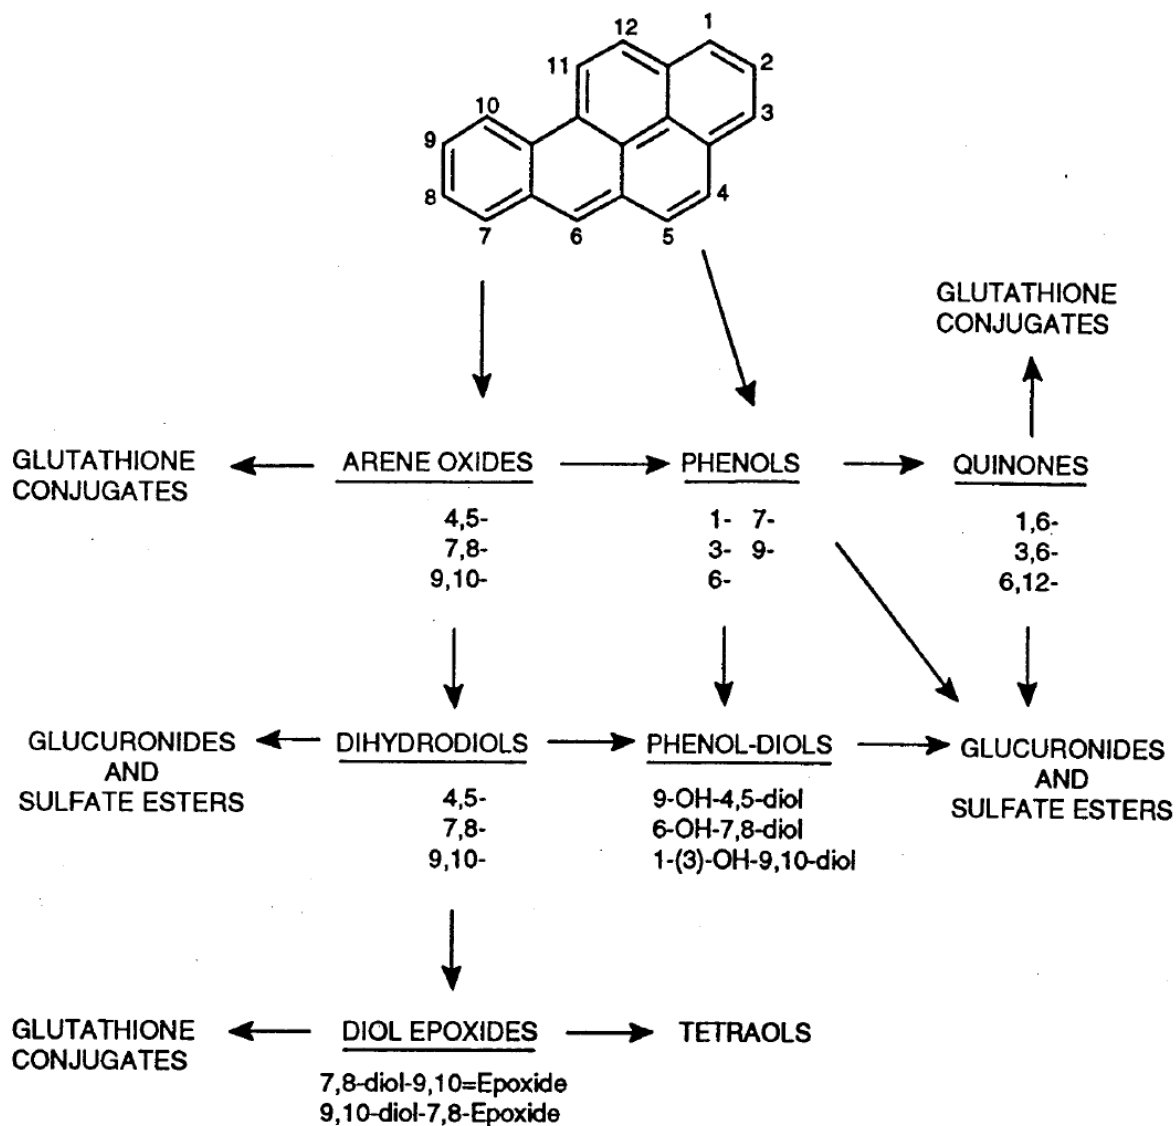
12
1
11
2
10
3
9
8
4
7
6
5

GLUTATHIONE CONJUGATES

GLUTATHIONE CONJUGATES

ARENE OXIDES
4,5-
7,8-
9,10-

PHENOLS
1- 7-
3- 9-
6-

QUINONES
1,6-
3,6-
6,12-

GLUCURONIDES AND SULFATE ESTERS

DIHYDRODIOLS
4,5-
7,8-
9,10-

PHENOL-DIOLS
9-OH-4,5-diol
6-OH-7,8-diol
1-(3)-OH-9,10-diol

GLUCURONIDES AND SULFATE ESTERS

GLUTATHIONE CONJUGATES

DIOL EPOXIDES
7,8-diol-9,10=Epoxide
9,10-diol-7,8-Epoxide

TETRAOLS